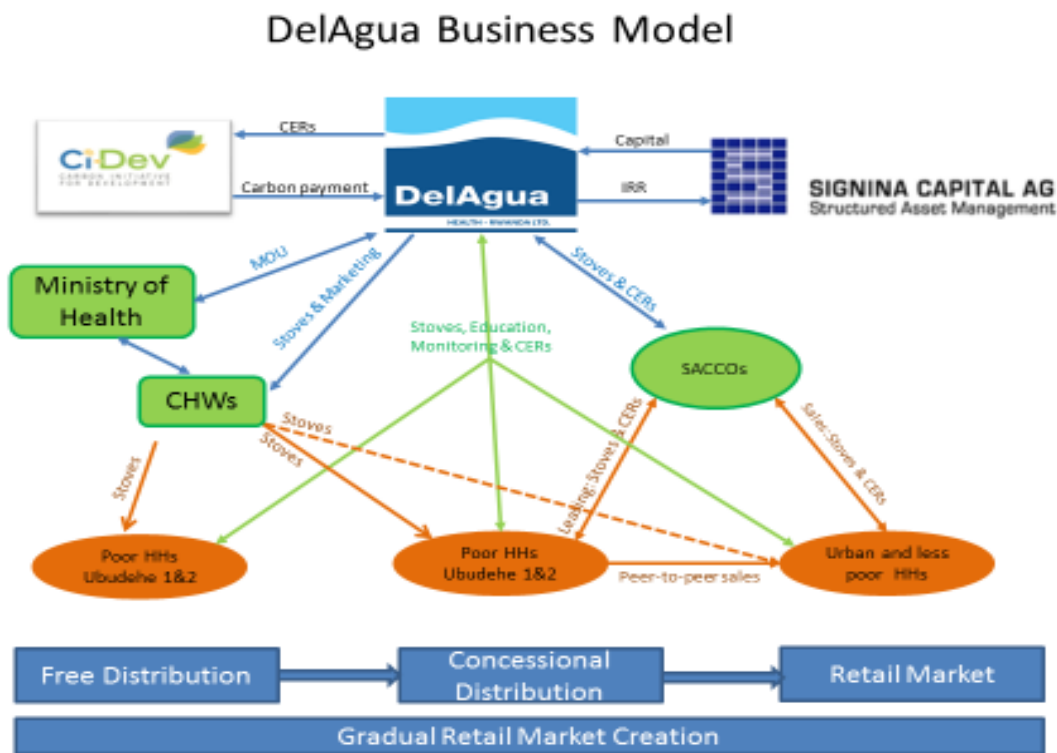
DelAgua Business Model

Ci-Dev
CARBON INITIATIVE FOR DEVELOPMENT

CERs

Carbon payment

DelAgua
HEALTH - RWANDA LTD.

Capital

IRR

SIGNINA CAPITAL AG
Structured Asset Management

MOU

Stoves & Marketing

Stoves & CERs

Ministry of Health

Stoves, Education, Monitoring & CERs

SACCOs

CHWs

Stoves

Stoves

Stoves

Leasing: Stoves & CERs

Sales: Stoves & CERs

Poor HHs Ubudehe 1&2

Poor HHs Ubudehe 1&2

Peer-to-peer sales

Urban and less poor HHs

Free Distribution

Concessional Distribution

Retail Market

Gradual Retail Market Creation